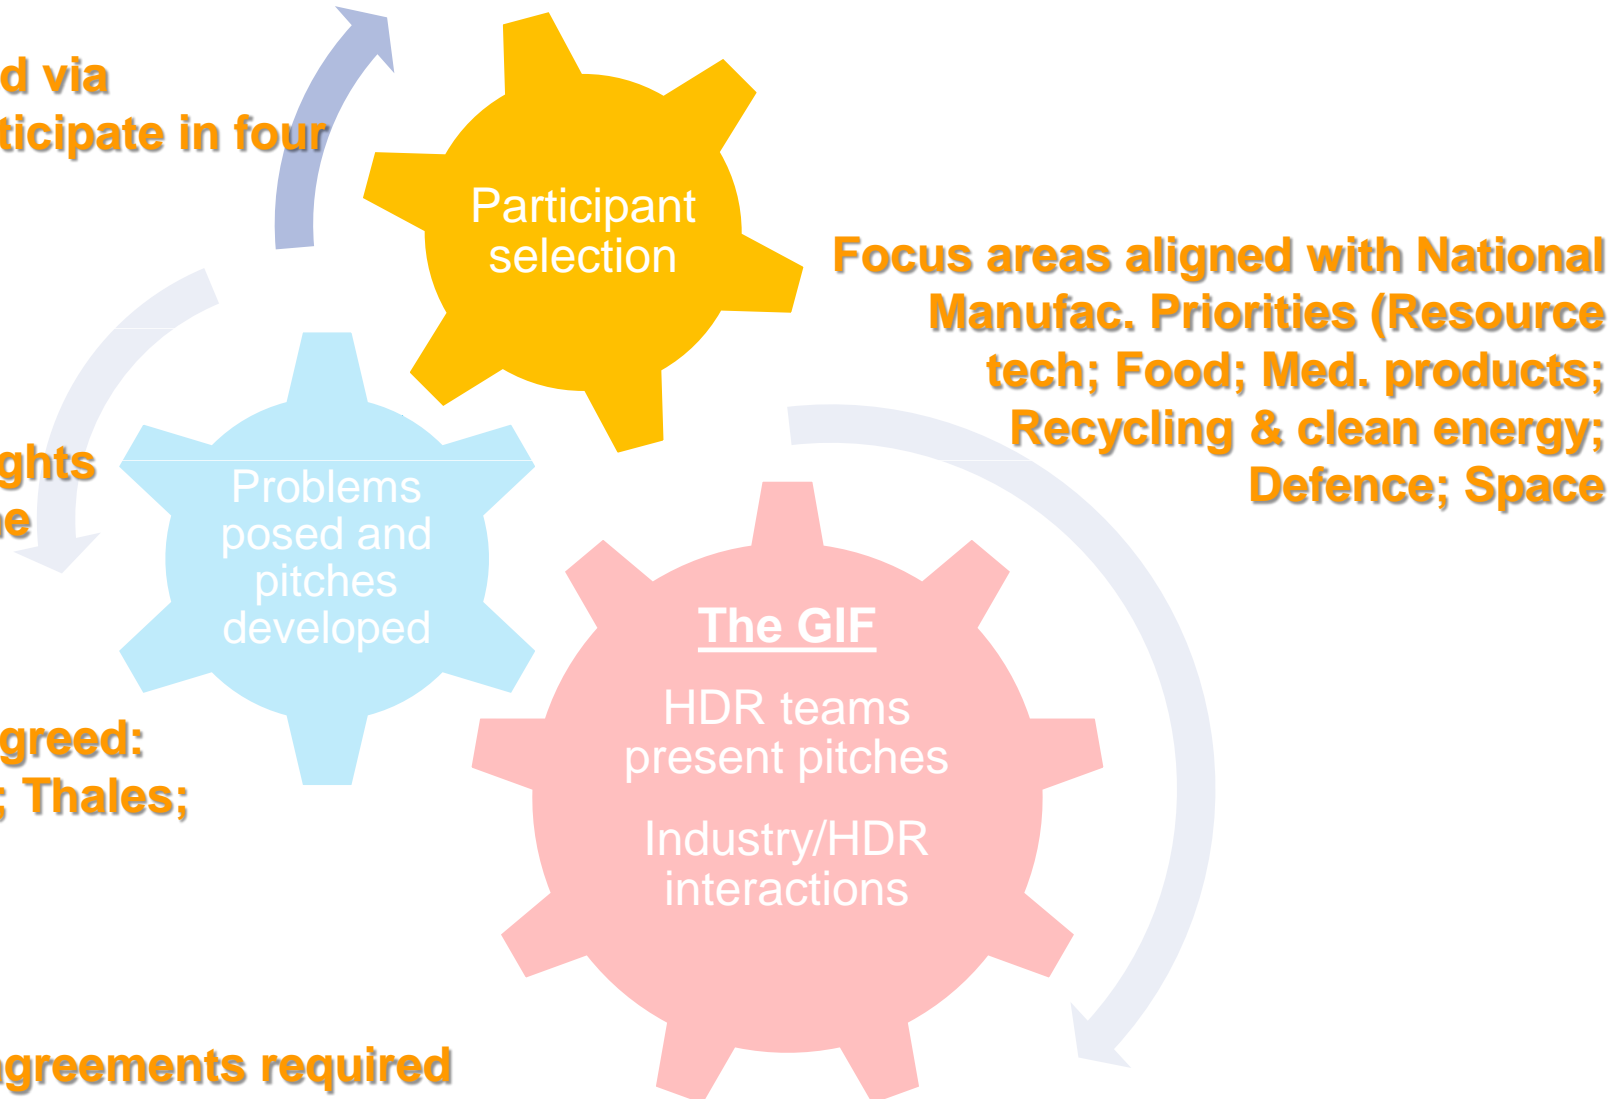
d via
ticipate in four

Participant selection

Focus areas aligned with National Manufac. Priorities (Resource tech; Food; Med. products; Recycling & clean energy; Defence; Space

ghts
e

Problems posed and pitches developed

greed:
; Thales;

The GIF

HDR teams present pitches

Industry/HDR interactions

greements required